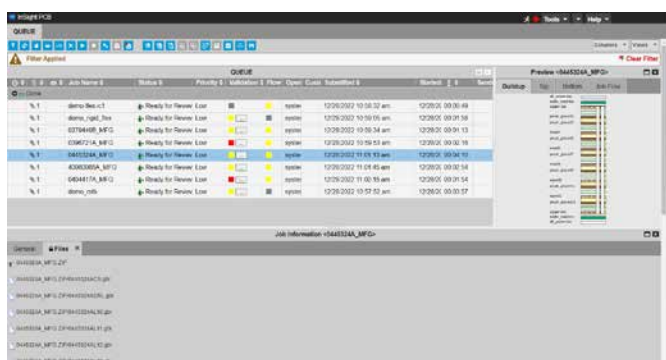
InSight PCB

Tools ▾ Help ▾

QUEUE

Columns ▾ Views ▾

Filter Applied

Clear Filter

QUEUE

| | Job Name | Status | Priority | Validation | Flow | Oper | Cust | Submitted | Started |
|---|---|---|---|---|---|---|---|---|---|
| 1 | demo files v1 | Ready for Review | Low | | | | system | 12/28/2022 10:58:32 am | 12/28/20 00:00:49 |
| 1 | demo_rigid_flex | Ready for Review | Low | | | | system | 12/28/2022 10:59:05 am | 12/28/20 00:01:38 |
| 1 | 03784468_MFG | Ready for Review | Low | | | | system | 12/28/2022 10:59:34 am | 12/28/20 00:01:13 |
| 1 | 0396721A_MFG | Ready for Review | Low | | | | system | 12/28/2022 10:59:53 am | 12/28/20 00:02:16 |
| 1 | 0445324A_MFG | Ready for Review | Low | | | | system | 12/28/2022 11:01:10 am | 12/28/20 00:04:10 |
| 1 | 03963865A_MFG | Ready for Review | Low | | | | system | 12/28/2022 11:01:45 am | 12/28/20 00:02:54 |
| 1 | 0404417A_MFG | Ready for Review | Low | | | | system | 12/28/2022 11:00:19 am | 12/28/20 00:01:54 |
| 1 | demo_mfx | Ready for Review | Low | | | | system | 12/28/2022 10:57:52 am | 12/28/20 00:00:37 |

Preview <0445324A_MFG>

Buildup Top Bottom Job Flow

Job Information <0445324A_MFG>

General Files

0445324A_MFG.ZIP

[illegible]

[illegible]

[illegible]

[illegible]

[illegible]

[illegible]